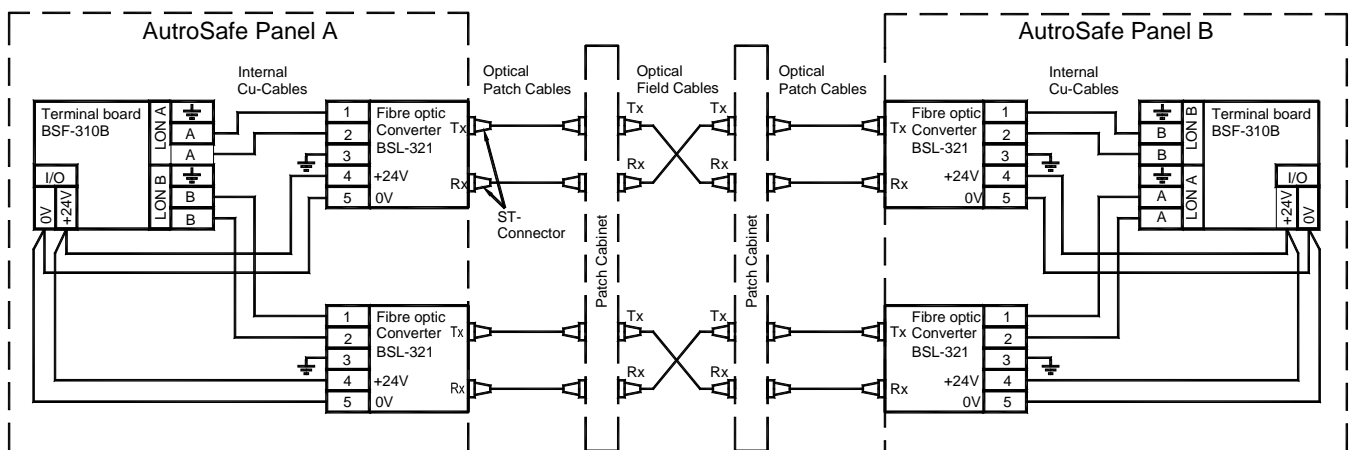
AutroSafe Panel A

AutroSafe Panel B

Internal Cu-Cables

Optical Patch Cables

Optical Field Cables

Optical Patch Cables

Internal Cu-Cables

Terminal board BSF-310B

LON A

A

A

I/O

LON B

B

B

0V

+24V

1

2

3

4

5

Fibre optic Converter BSL-321

+24V

0V

Tx

Rx

ST-Connector

Patch Cabinet

Tx

Rx

Tx

Rx

Patch Cabinet

Tx

Rx

Fibre optic Converter BSL-321

+24V

0V

1

2

3

4

5

LON B

B

B

LON A

A

A

Terminal board BSF-310B

I/O

+24V

0V

1

2

3

4

5

Fibre optic Converter BSL-321

+24V

0V

Tx

Rx

Tx

Rx

Tx

Rx

Tx

Rx

Fibre optic Converter BSL-321

+24V

0V

1

2

3

4

5